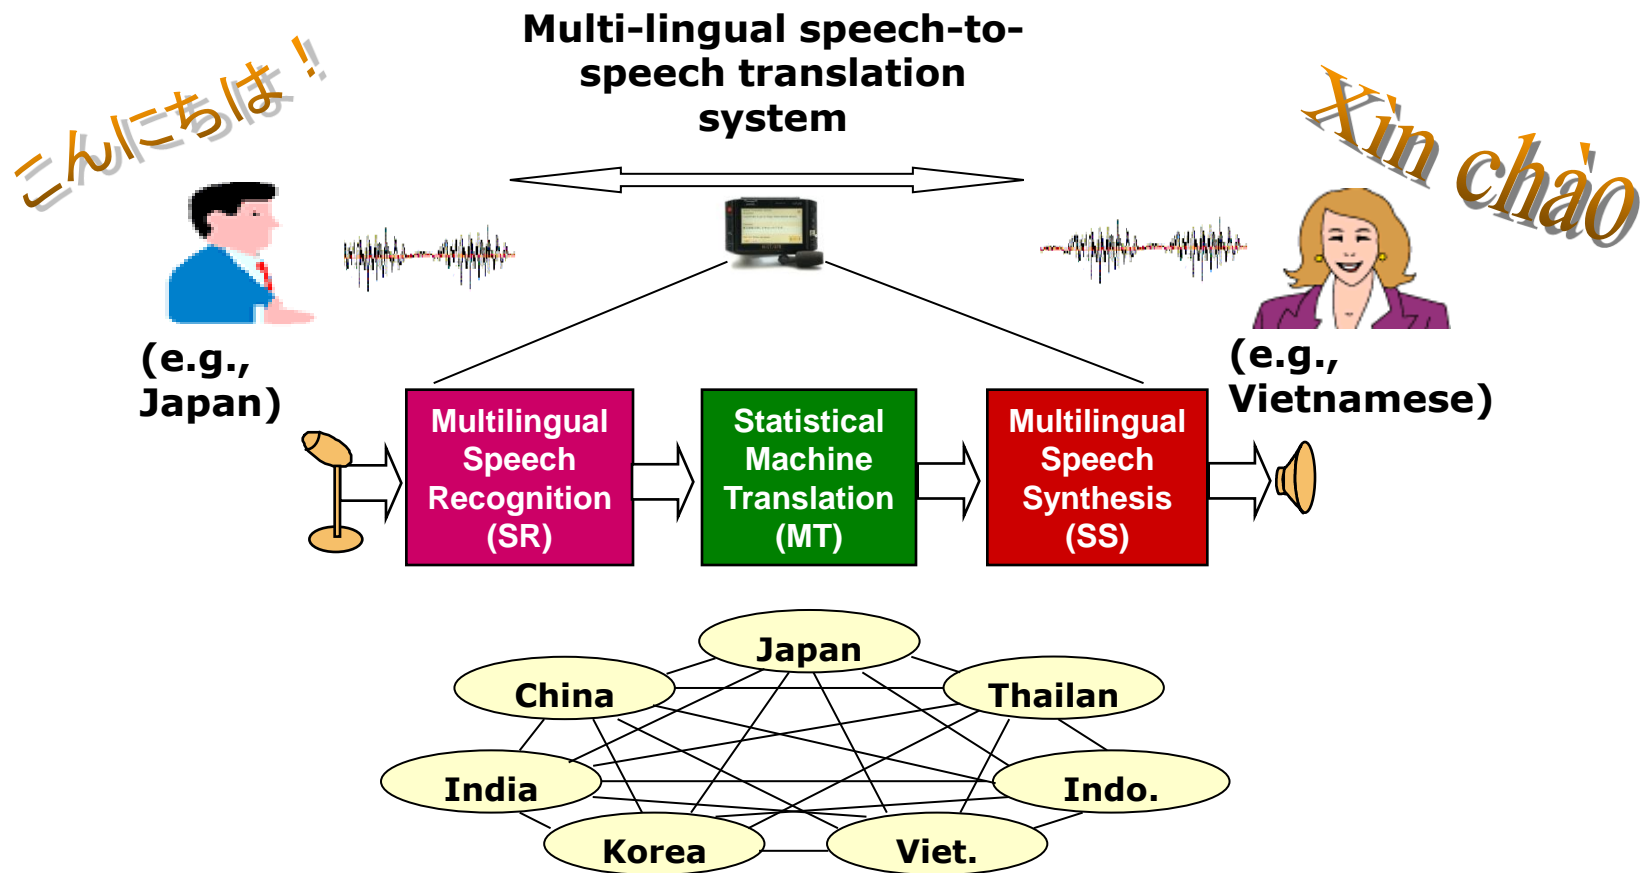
Multi-lingual speech-to-speech translation system

こんにちは！

Xin chào

(e.g., Japan)

(e.g., Vietnamese)

Multilingual Speech Recognition (SR)

Statistical Machine Translation (MT)

Multilingual Speech Synthesis (SS)

Japan

China

Thailan

India

Indo.

Korea

Viet.